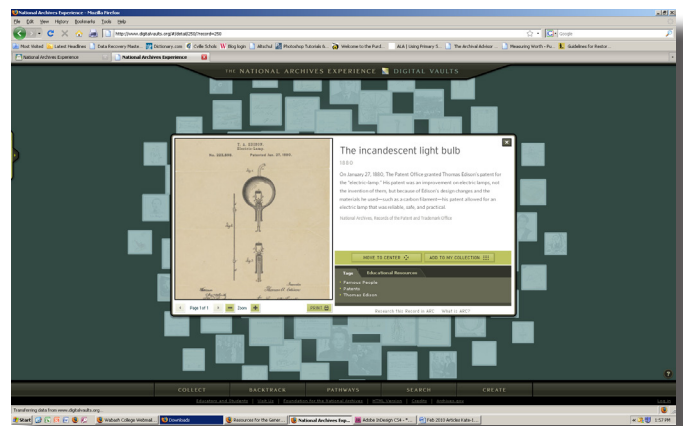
National Archives Experience - Mozilla Firefox

File Edit View History Bookmarks Tools Help

http://www.digitalvaults.org/#/detail/250/?record=250

Google

Most Visited Latest Headlines Data Recovery Maste... Dictionary.com Celle Schola Blog logic AltaChd Photoshop Tutorials & ... Welcome to the Purd... ALA | Using Primary S... The Archival Advisor Measuring Worth - Pu... Guidelines for Restor...

National Archives Experience National Archives Experience

THE NATIONAL ARCHIVES EXPERIENCE DIGITAL VAULTS

T. A. EDISON.
Electric Lamp.
No. 223,898. Patented Jan. 27, 1880.

The incandescent light bulb

1880

On January 27, 1880, The Patent Office granted Thomas Edison's patent for the "electric-lamp." His patent was an improvement on electric lamps, not the invention of them, but because of Edison's design changes and the materials he used—such as a carbon filament—his patent allowed for an electric lamp that was reliable, safe, and practical.

National Archives, Records of the Patent and Trademark Office

MOVE TO CENTER ADD TO MY COLLECTION

Tags Educational Resources

• Famous People
• Patents
• Thomas Edison

Page 1 of 1 Zoom PRINT

Research this Record in ARC What is ARC?

COLLECT BACKTRACK PATHWAYS SEARCH CREATE

Education and Students | Join Us | Foundation for the National Archives | HTML Version | Credits | notices.gov

Log in

Transferring data from www.digitalvaults.org...

Start Wabash College Webmail... Downloads Resources for the Gener... National Archives Exp... Adobe InDesign CS4 - ... Feb 2010 Articles Katie-J...

1:57 PM